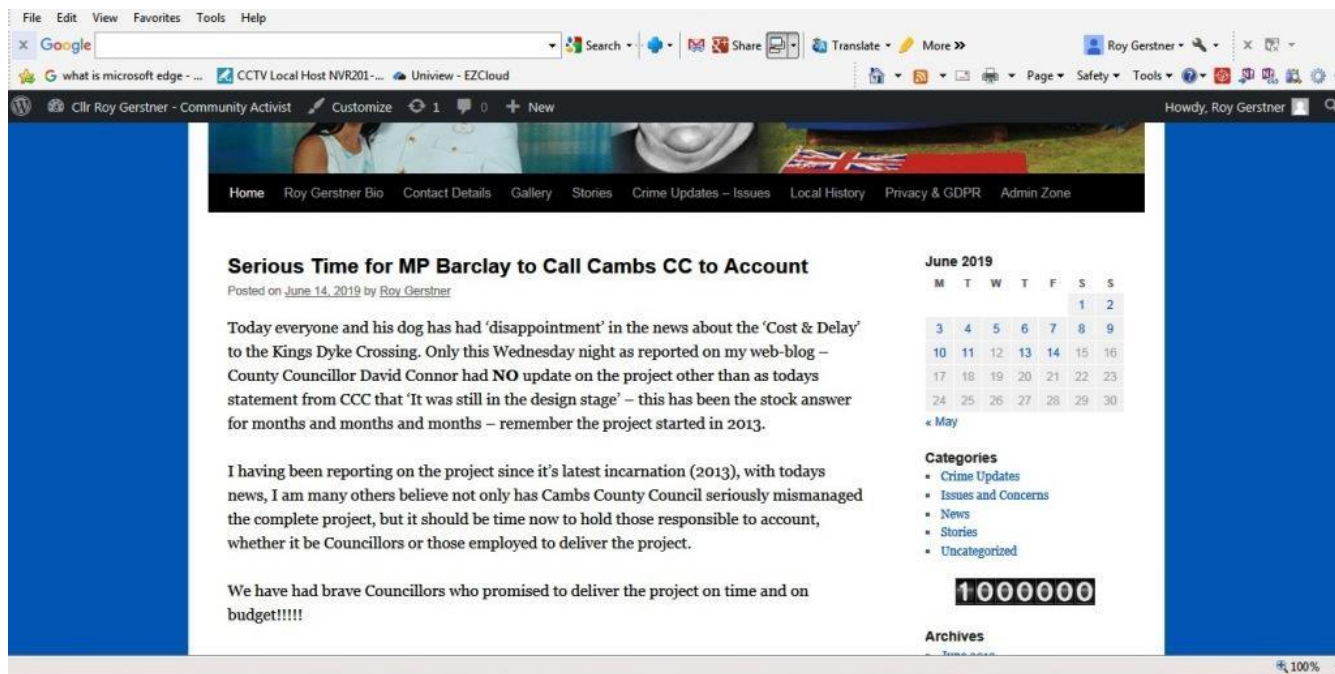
File Edit View Favorites Tools Help

Google Search Share Translate More » Roy Gerstner

what is microsoft edge - ... CCTV Local Host NVR201-... Uniview - EZCloud Page Safety Tools

Cllr Roy Gerstner - Community Activist Customize 1 0 + New Howdy, Roy Gerstner

Home Roy Gerstner Bio Contact Details Gallery Stories Crime Updates – Issues Local History Privacy & GDPR Admin Zone

Serious Time for MP Barclay to Call Cambs CC to Account

Posted on June 14, 2019 by Roy Gerstner

Today everyone and his dog has had 'disappointment' in the news about the 'Cost & Delay' to the Kings Dyke Crossing. Only this Wednesday night as reported on my web-blog – County Councillor David Connor had **NO** update on the project other than as todays statement from CCC that 'It was still in the design stage' – this has been the stock answer for months and months and months – remember the project started in 2013.

I having been reporting on the project since it's latest incarnation (2013), with todays news, I am many others believe not only has Cambs County Council seriously mismanaged the complete project, but it should be time now to hold those responsible to account, whether it be Councillors or those employed to deliver the project.

We have had brave Councillors who promised to deliver the project on time and on budget!!!!!

June 2019

| M | T | W | T | F | S | S |
|---|---|---|---|---|---|---|
| | | | | | 1 | 2 |
| 3 | 4 | 5 | 6 | 7 | 8 | 9 |
| 10 | 11 | 12 | 13 | 14 | 15 | 16 |
| 17 | 18 | 19 | 20 | 21 | 22 | 23 |
| 24 | 25 | 26 | 27 | 28 | 29 | 30 |

« May

Categories
- Crime Updates
- Issues and Concerns
- News
- Stories
- Uncategorized

1000000

Archives
- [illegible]

100%